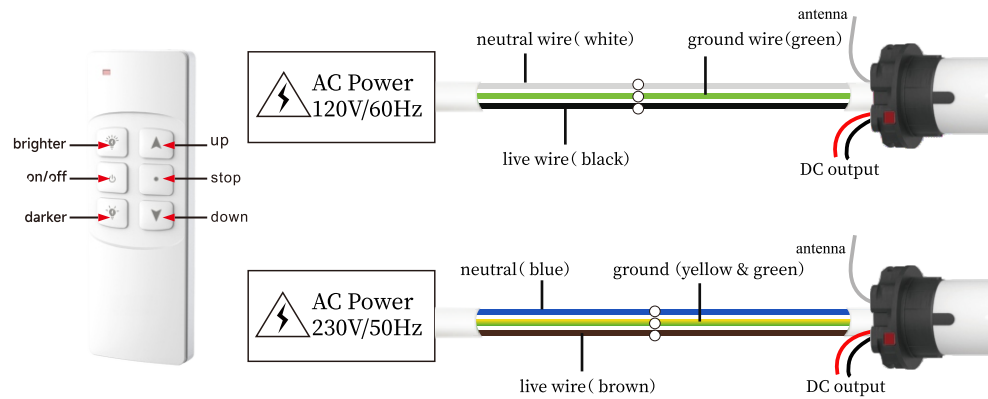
brighter
on/off
darker
up
stop
down

AC Power
120V/60Hz

neutral wire（ white）
ground wire(green)
antenna
live wire（ black）
DC output

AC Power
230V/50Hz

neutral（ blue）
ground（yellow & green）
antenna
live wire（ brown）
DC output